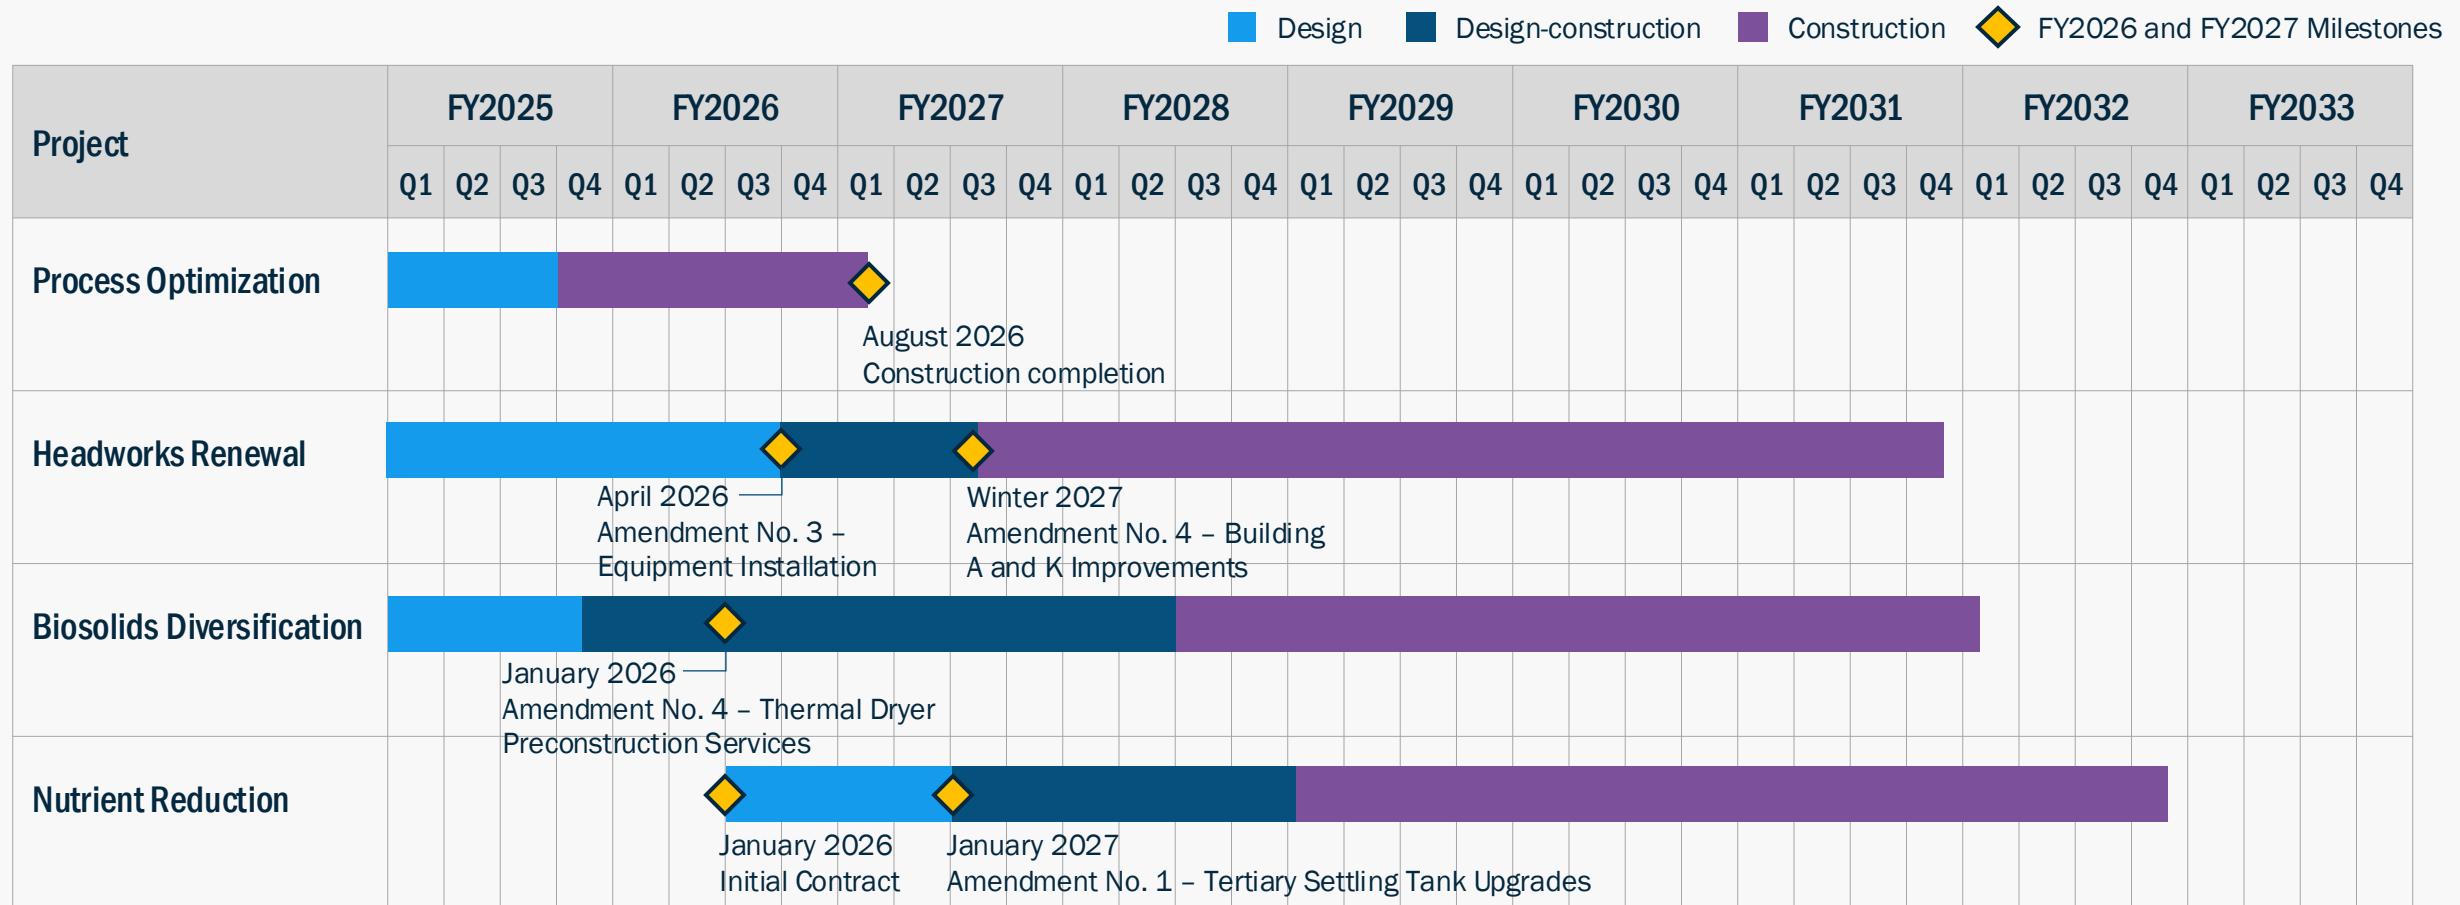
Design Design-construction Construction FY2026 and FY2027 Milestones

Project

| FY2025 | | | | FY2026 | | | | FY2027 | | | | FY2028 | | | | FY2029 | | | | FY2030 | | | | FY2031 | | | | FY2032 | | | | FY2033 | | | |
|---|---|---|---|---|---|---|---|---|---|---|---|---|---|---|---|---|---|---|---|---|---|---|---|---|---|---|---|---|---|---|---|---|---|---|---|
| Q1 | Q2 | Q3 | Q4 | Q1 | Q2 | Q3 | Q4 | Q1 | Q2 | Q3 | Q4 | Q1 | Q2 | Q3 | Q4 | Q1 | Q2 | Q3 | Q4 | Q1 | Q2 | Q3 | Q4 | Q1 | Q2 | Q3 | Q4 | Q1 | Q2 | Q3 | Q4 | Q1 | Q2 | Q3 | Q4 |

Process Optimization

August 2026
Construction completion

Headworks Renewal

April 2026
Amendment No. 3 – Equipment Installation

Winter 2027
Amendment No. 4 – Building A and K Improvements

Biosolids Diversification

January 2026
Amendment No. 4 – Thermal Dryer Preconstruction Services

Nutrient Reduction

January 2026
Initial Contract

January 2027
Amendment No. 1 – Tertiary Settling Tank Upgrades